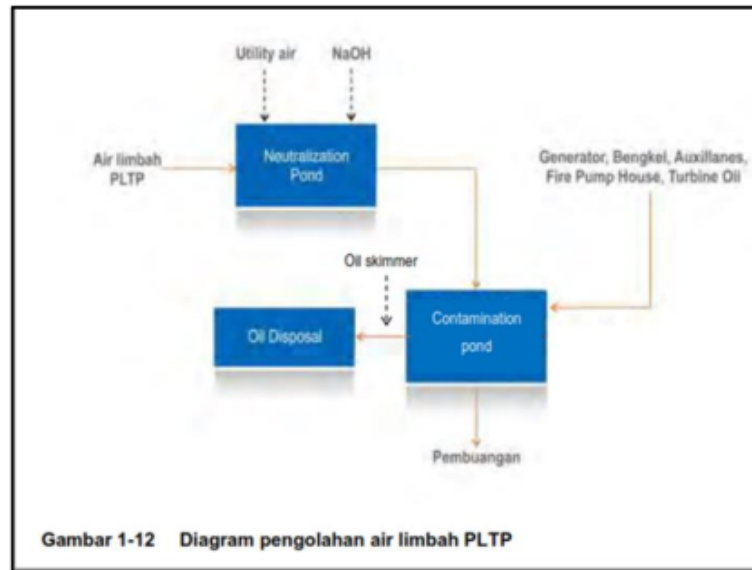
Utility air

NaOH

Air limbah PLTP

Neutralization Pond

Generator, Bengkel, Auxillanes, Fire Pump House, Turbine Oil

Oil skimmer

Oil Disposal

Contamination pond

Pembuangan

Gambar 1-12 Diagram pengolahan air limbah PLTP